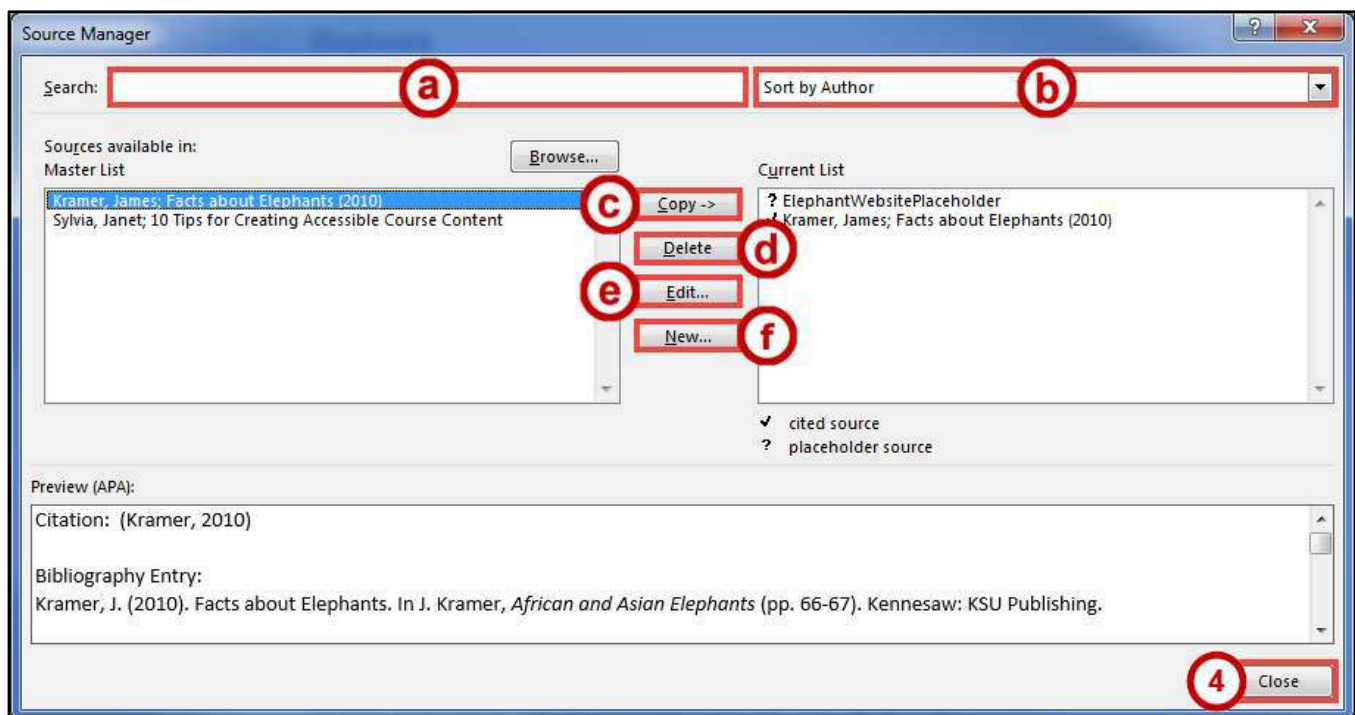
Source Manager

?

Search:

a

Sort by Author

b

Sources available in:
Master List

Browse...

Current List

Kramer, James; Facts about Elephants (2010)
Sylvia, Janet; 10 Tips for Creating Accessible Course Content

c

Copy ->

Delete

d

e

Edit...

New...

f

? ElephantWebsitePlaceholder
✓ Kramer, James; Facts about Elephants (2010)

✓ cited source
? placeholder source

Preview (APA):

Citation: (Kramer, 2010)

Bibliography Entry:
Kramer, J. (2010). Facts about Elephants. In J. Kramer, *African and Asian Elephants* (pp. 66-67). Kennesaw: KSU Publishing.

4

Close